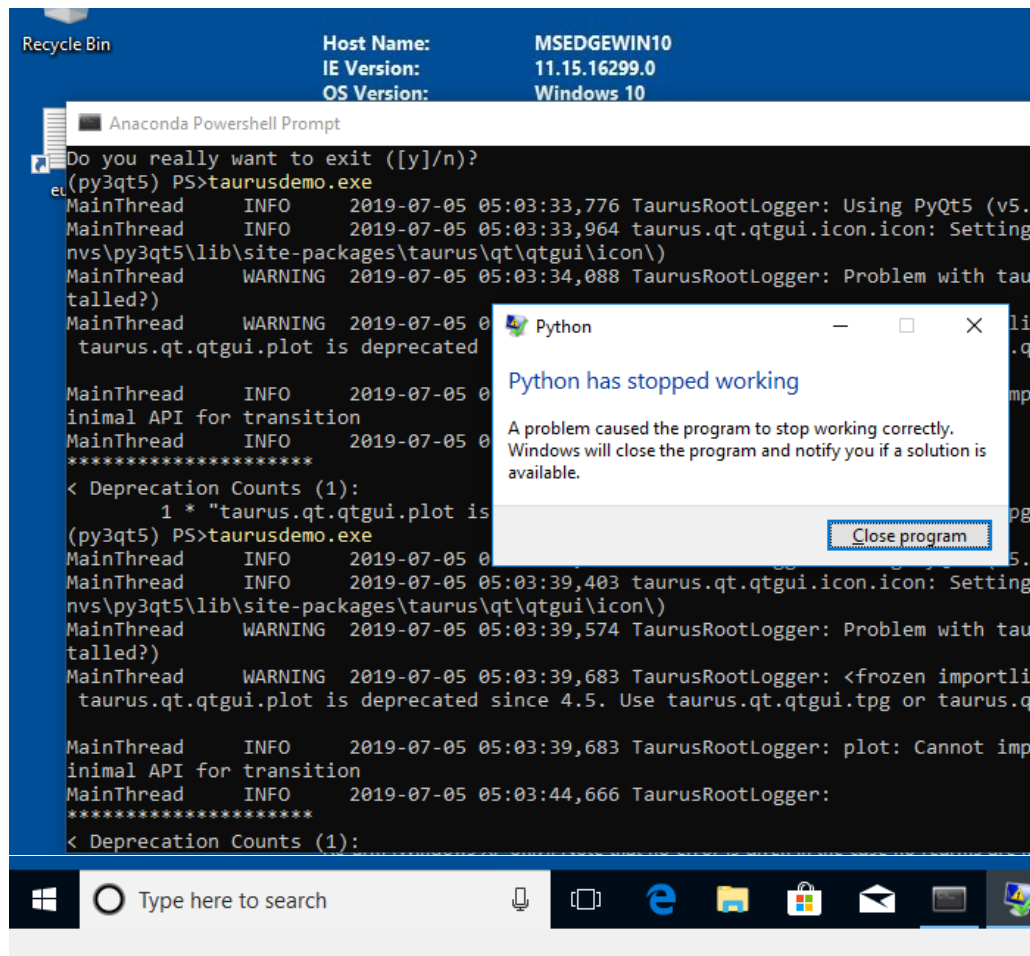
Recycle Bin

Host Name: MSEDGEWIN10
IE Version: 11.15.16299.0
OS Version: Windows 10

Anaconda Powershell Prompt

Do you really want to exit ([y]/n)?
(py3qt5) PS>taurusdemo.exe
MainThread INFO 2019-07-05 05:03:33,776 TaurusRootLogger: Using PyQt5 (v5.
MainThread INFO 2019-07-05 05:03:33,964 taurus.qt.qtgui.icon.icon: Setting
nvs\py3qt5\lib\site-packages\taurus\qt\qtgui\icon\)
MainThread WARNING 2019-07-05 05:03:34,088 TaurusRootLogger: Problem with tau
talled?)
MainThread WARNING 2019-07-05 0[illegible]
taurus.qt.qtgui.plot is deprecated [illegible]

MainThread INFO 2019-07-05 0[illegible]
inimal API for transition
MainThread INFO 2019-07-05 0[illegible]
********************
< Deprecation Counts (1):
1 * "taurus.qt.qtgui.plot is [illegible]
(py3qt5) PS>taurusdemo.exe
MainThread INFO 2019-07-05 0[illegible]
MainThread INFO 2019-07-05 05:03:39,403 taurus.qt.qtgui.icon.icon: Setting
nvs\py3qt5\lib\site-packages\taurus\qt\qtgui\icon\)
MainThread WARNING 2019-07-05 05:03:39,574 TaurusRootLogger: Problem with tau
talled?)
MainThread WARNING 2019-07-05 05:03:39,683 TaurusRootLogger: <frozen importli
taurus.qt.qtgui.plot is deprecated since 4.5. Use taurus.qt.qtgui.tpg or taurus.q

MainThread INFO 2019-07-05 05:03:39,683 TaurusRootLogger: plot: Cannot imp
inimal API for transition
MainThread INFO 2019-07-05 05:03:44,666 TaurusRootLogger:
********************
< Deprecation Counts (1):

Python

Python has stopped working

A problem caused the program to stop working correctly. Windows will close the program and notify you if a solution is available.

Close program

Type here to search